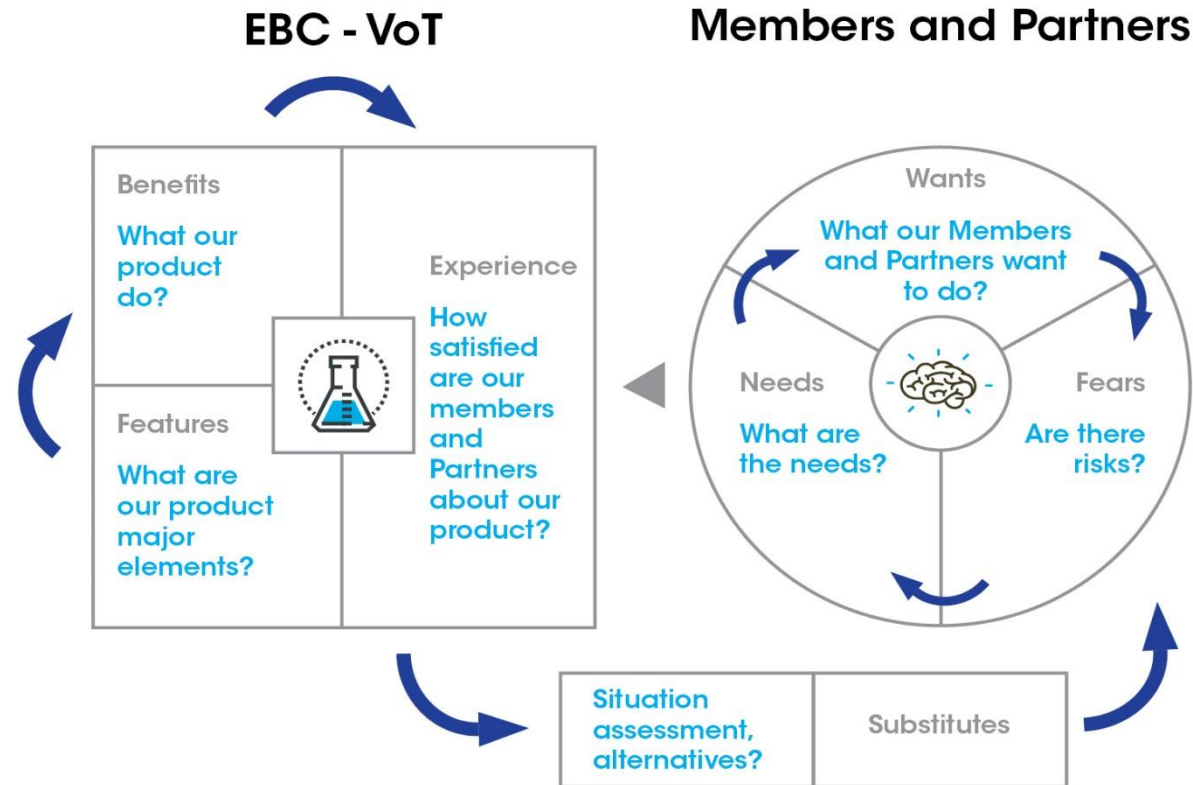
EBC - VoT

Members and Partners

Benefits

What our product do?

Experience

How satisfied are our members and Partners about our product?

Features

What are our product major elements?

Wants

What our Members and Partners want to do?

Needs

What are the needs?

Fears

Are there risks?

Situation assessment, alternatives?

Substitutes